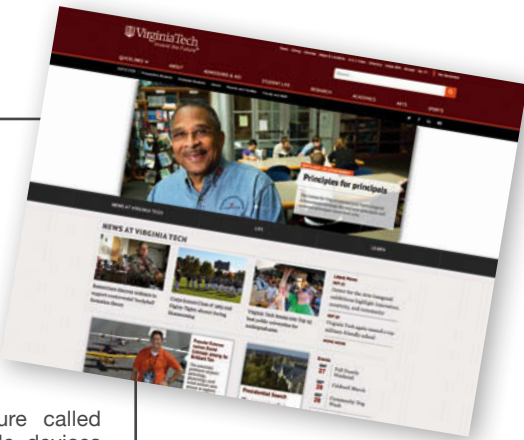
VirginiaTech
Invent the Future

ABOUT
ADMISSIONS & AID
STUDENT LIFE
RESEARCH
ACADEMICS
ARTS
SPORTS

Principles for principals

NEWS AT VIRGINIA TECH
LIFE
LEARN

NEWS AT VIRGINIA TECH

Latest News

Presidential Search

Events

ure called
le devices